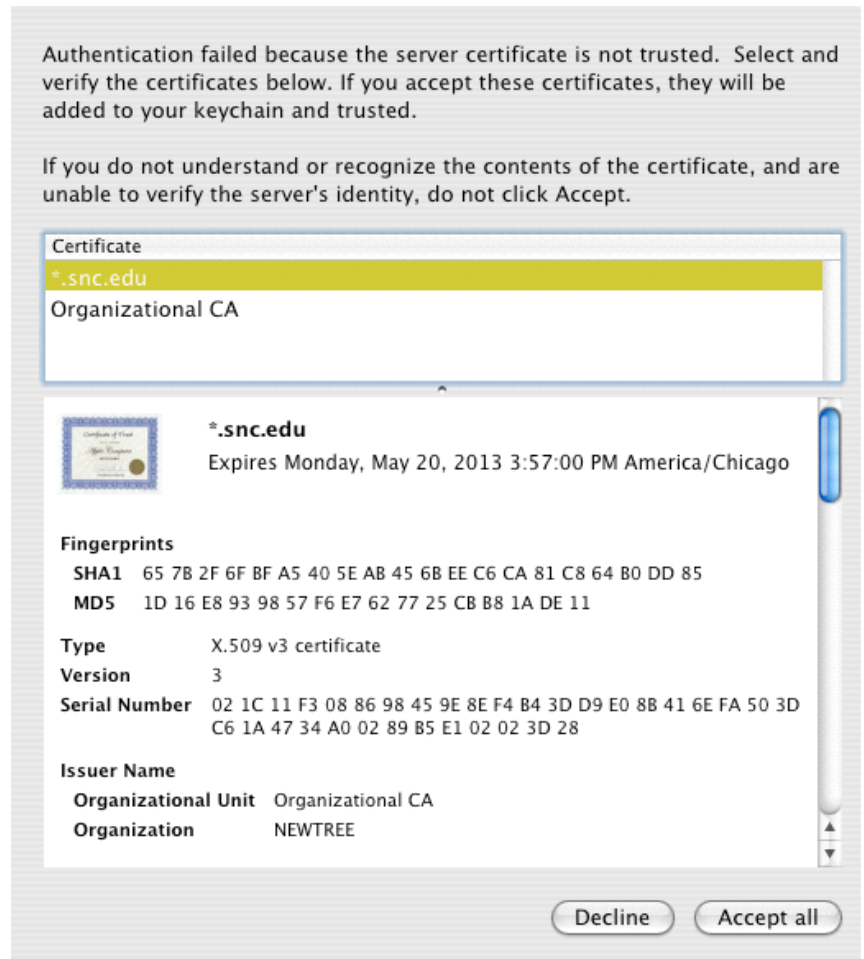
Authentication failed because the server certificate is not trusted. Select and verify the certificates below. If you accept these certificates, they will be added to your keychain and trusted.

If you do not understand or recognize the contents of the certificate, and are unable to verify the server's identity, do not click Accept.

Certificate
*.snc.edu
Organizational CA

*.snc.edu
Expires Monday, May 20, 2013 3:57:00 PM America/Chicago

Fingerprints
SHA1 65 7B 2F 6F BF A5 40 5E AB 45 6B EE C6 CA 81 C8 64 B0 DD 85
MD5 1D 16 E8 93 98 57 F6 E7 62 77 25 CB B8 1A DE 11

Type X.509 v3 certificate
Version 3
Serial Number 02 1C 11 F3 08 86 98 45 9E 8E F4 B4 3D D9 E0 8B 41 6E FA 50 3D C6 1A 47 34 A0 02 89 B5 E1 02 02 3D 28

Issuer Name
Organizational Unit Organizational CA
Organization NEWTREE

Decline
Accept all